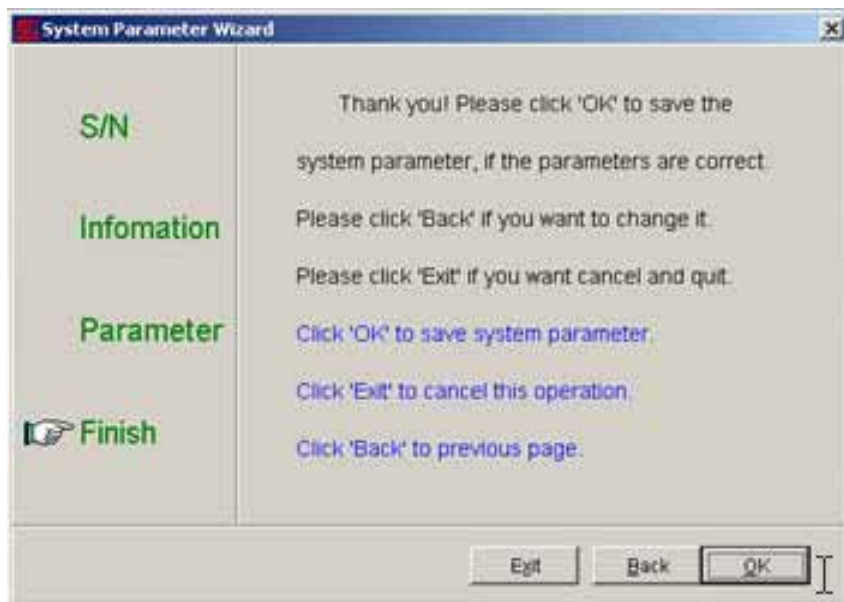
System Parameter Wizard

S/N

Infomation

Parameter

Finish

Thank you! Please click 'OK' to save the system parameter, if the parameters are correct.

Please click 'Back' if you want to change it.

Please click 'Exit' if you want cancel and quit.

Click 'OK' to save system parameter.

Click 'Exit' to cancel this operation.

Click 'Back' to previous page.

Exit

Back

OK